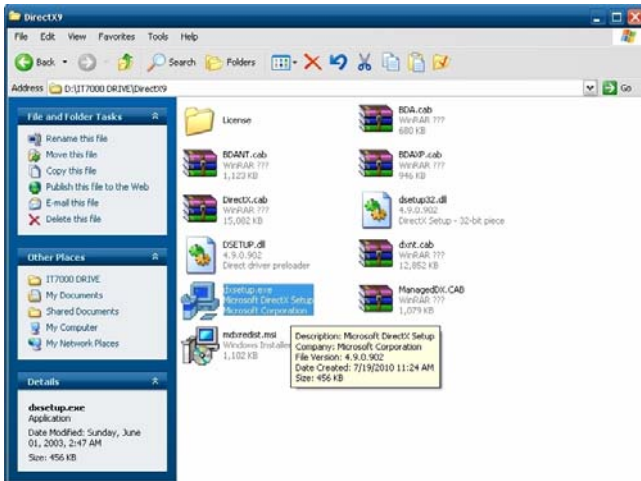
DirectX9

File Edit View Favorites Tools Help

Back Search Folders

Address D:\IT7000 DRIVE\DirectX9 Go

File and Folder Tasks

Rename this file
Move this file
Copy this file
Publish this file to the Web
E-mail this file
Delete this file

Other Places

IT7000 DRIVE
My Documents
Shared Documents
My Computer
My Network Places

Details

dxsetup.exe
Application
Date Modified: Sunday, June 01, 2003, 2:47 AM
Size: 456 KB

License

BDA.cab
WinRAR ???
680 KB

BDANT.cab
WinRAR ???
1,123 KB

BDAXP.cab
WinRAR ???
946 KB

DirectX.cab
WinRAR ???
15,002 KB

dsetup32.dll
4.9.0.902
DirectX Setup - 32-bit piece

DSETUP.dll
4.9.0.902
Direct driver preloader

dxnt.cab
WinRAR ???
12,852 KB

dxsetup.exe
Microsoft DirectX Setup
Microsoft Corporation

ManagedDX.CAB
WinRAR ???
1,079 KB

mdxredist.msi
Windows Installer
1,102 KB

Description: Microsoft DirectX Setup
Company: Microsoft Corporation
File Version: 4.9.0.902
Date Created: 7/19/2010 11:24 AM
Size: 456 KB